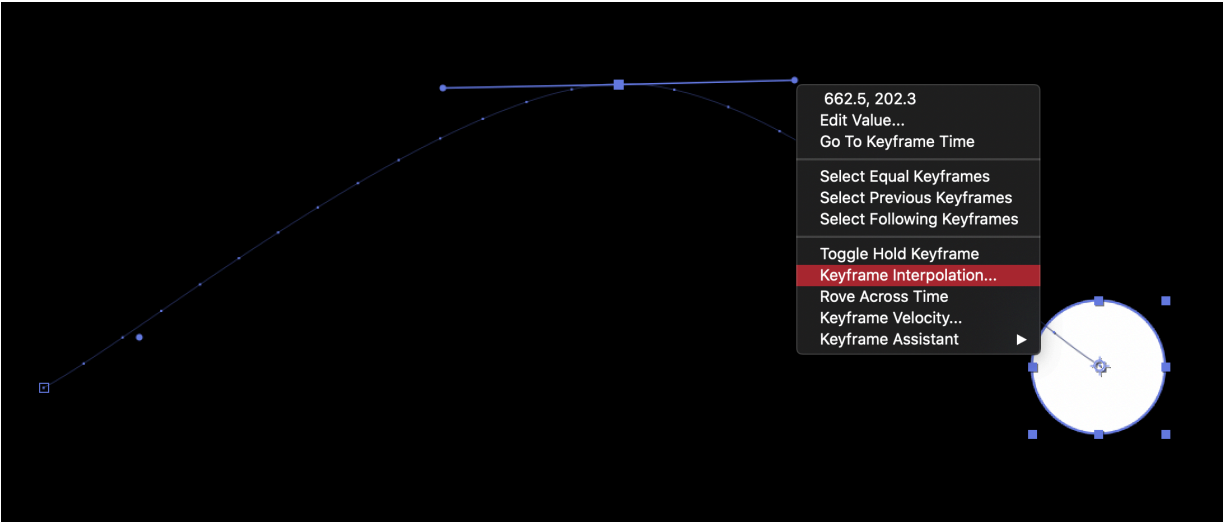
662.5, 202.3
Edit Value...
Go To Keyframe Time

Select Equal Keyframes
Select Previous Keyframes
Select Following Keyframes

Toggle Hold Keyframe
Keyframe Interpolation...
Rove Across Time
Keyframe Velocity...
Keyframe Assistant